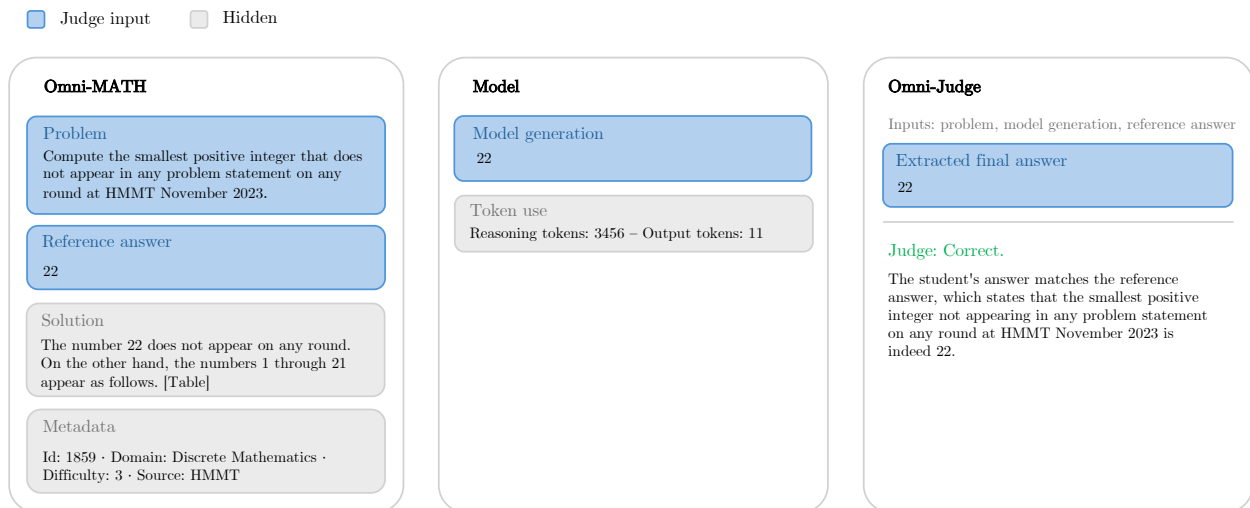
Judge input Hidden

Omni-MATH

Problem
Compute the smallest positive integer that does not appear in any problem statement on any round at HMMT November 2023.

Reference answer
22

Solution
The number 22 does not appear on any round. On the other hand, the numbers 1 through 21 appear as follows. [Table]

Metadata
Id: 1859 · Domain: Discrete Mathematics · Difficulty: 3 · Source: HMMT

Model

Model generation
22

Token use
Reasoning tokens: 3456 – Output tokens: 11

Omni-Judge

Inputs: problem, model generation, reference answer

Extracted final answer
22

Judge: Correct.

The student's answer matches the reference answer, which states that the smallest positive integer not appearing in any problem statement on any round at HMMT November 2023 is indeed 22.